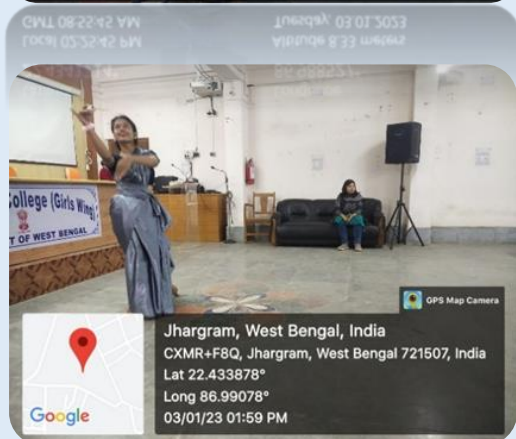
GMT 08:55:45 AM
Local 02:25:45 PM

Tuesday, 03.01.2023
Altitude 8.33 meters

College (Girls Wing)
T OF WEST BENGAL

GPS Map Camera

Jhargram, West Bengal, India
CXMR+F8Q, Jhargram, West Bengal 721507, India
Lat 22.433878°
Long 86.99078°
03/01/23 01:59 PM

Google